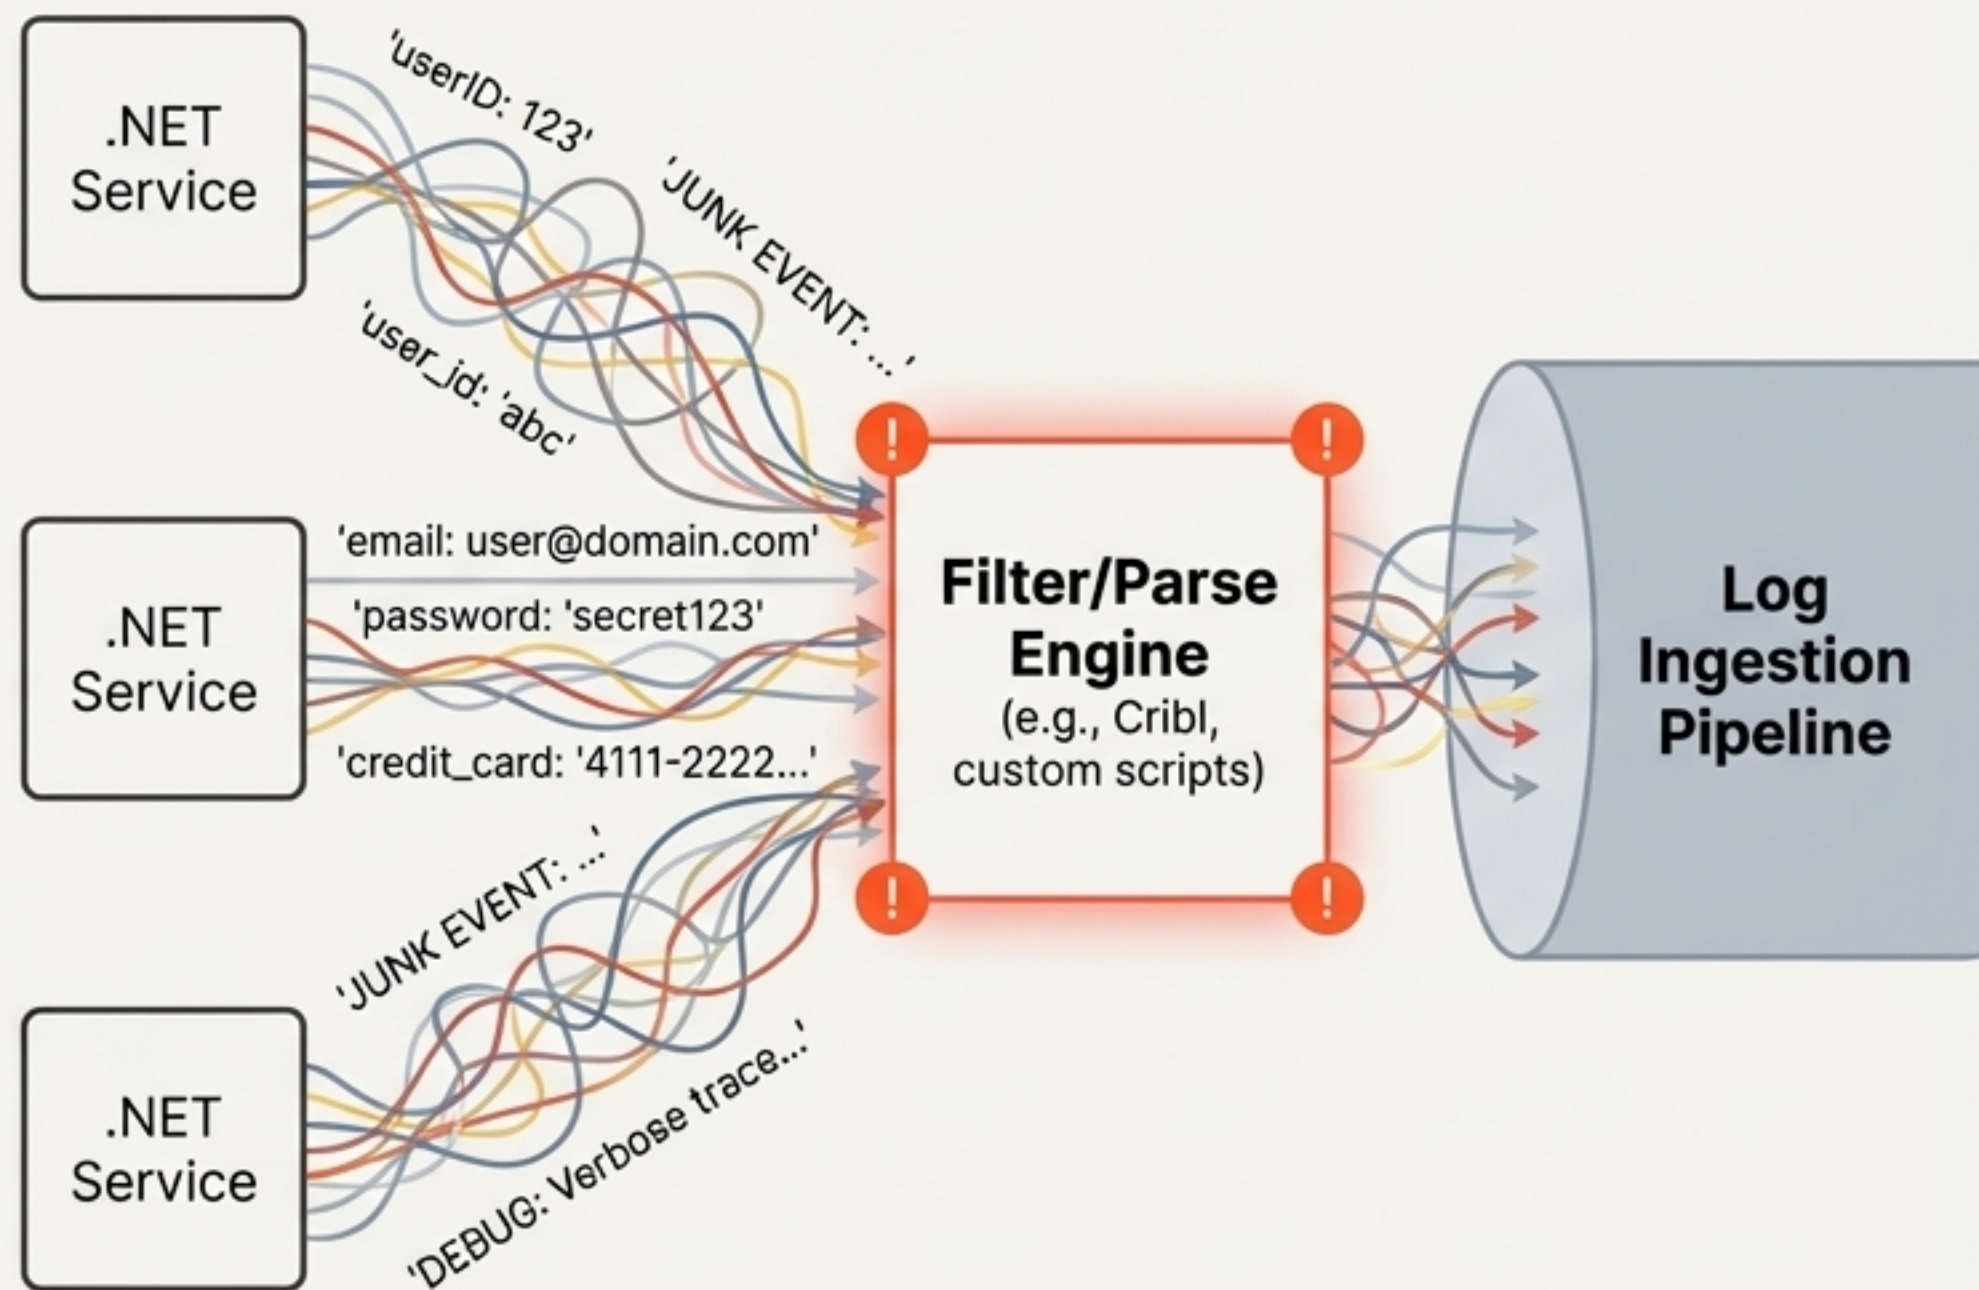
.NET Service

'userID: 123'

'JUNK EVENT: ...'

'user_id: 'abc'

.NET Service

'email: user@domain.com'

'password: 'secret123'

'credit_card: '4111-2222...'

'JUNK EVENT: ...'

.NET Service

'DEBUG: Verbose trace...'

!

!

!

!

Filter/Parse Engine
(e.g., Cribl, custom scripts)

Log Ingestion Pipeline